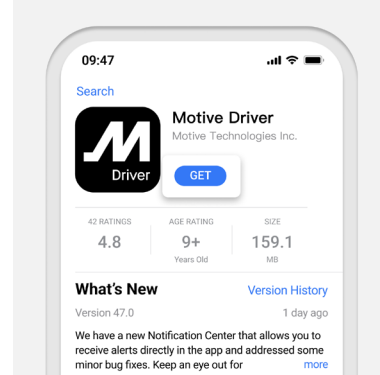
09:47

Search

Driver

Motive Driver
Motive Technologies Inc.

GET

42 RATINGS
4.8

AGE RATING
9+
Years Old

SIZE
159.1
MB

What's New
Version History

Version 47.0
1 day ago

We have a new Notification Center that allows you to receive alerts directly in the app and addressed some minor bug fixes. Keep an eye out for
more